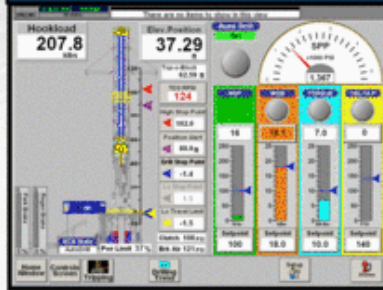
There are no items to show in this view.

Hookload
207.8
klbs

Elev Position
37.29
ft

Auto Drill
Set

SPP
1,367

Top + Bottom
62.59 ft

124

Position Alert
80.0 g

Drill Stop Point
-1.4

Lo Traveling
-0.3

Clutch 100 psi
Brk Air 121 psi

16
18.5
7.0
0

Setpoint
100

Setpoint
18.0

Setpoint
10.0

Setpoint
140

Pwr Limit 37%

Tripping